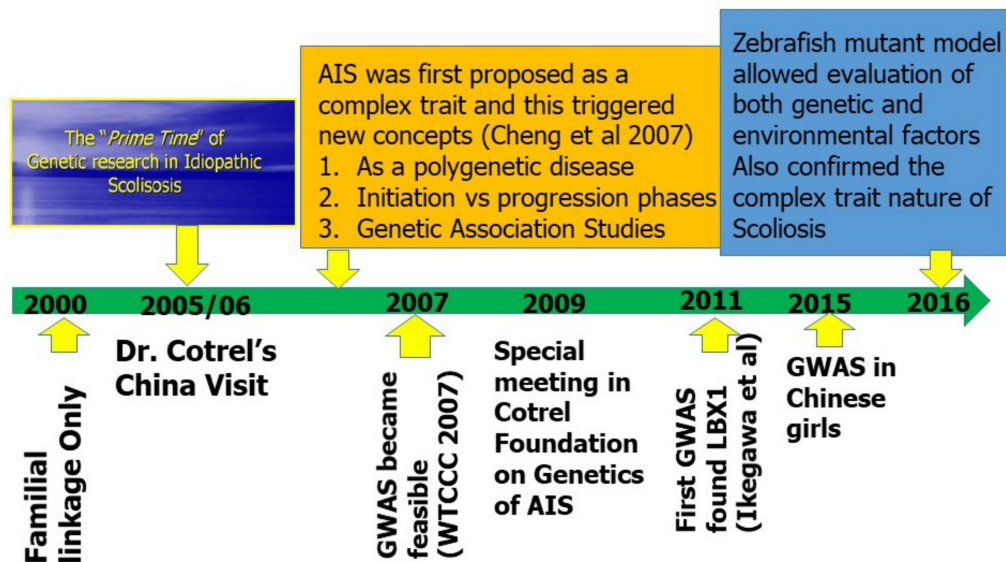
The "*Prime Time*" of Genetic research in Idiopathic Scolisosis

AIS was first proposed as a complex trait and this triggered new concepts (Cheng et al 2007)
1. As a polygenetic disease
2. Initiation vs progression phases
3. Genetic Association Studies

Zebrafish mutant model allowed evaluation of both genetic and environmental factors Also confirmed the complex trait nature of Scoliosis

2000

2005/06

2007

2009

2011

2015

2016

Familial linkage Only

Dr. Cotrel's China Visit

GWAS became feasible (WTCCC 2007)

Special meeting in Cotrel Foundation on Genetics of AIS

First GWAS found LBX1 (Ikegawa et al)

GWAS in Chinese girls